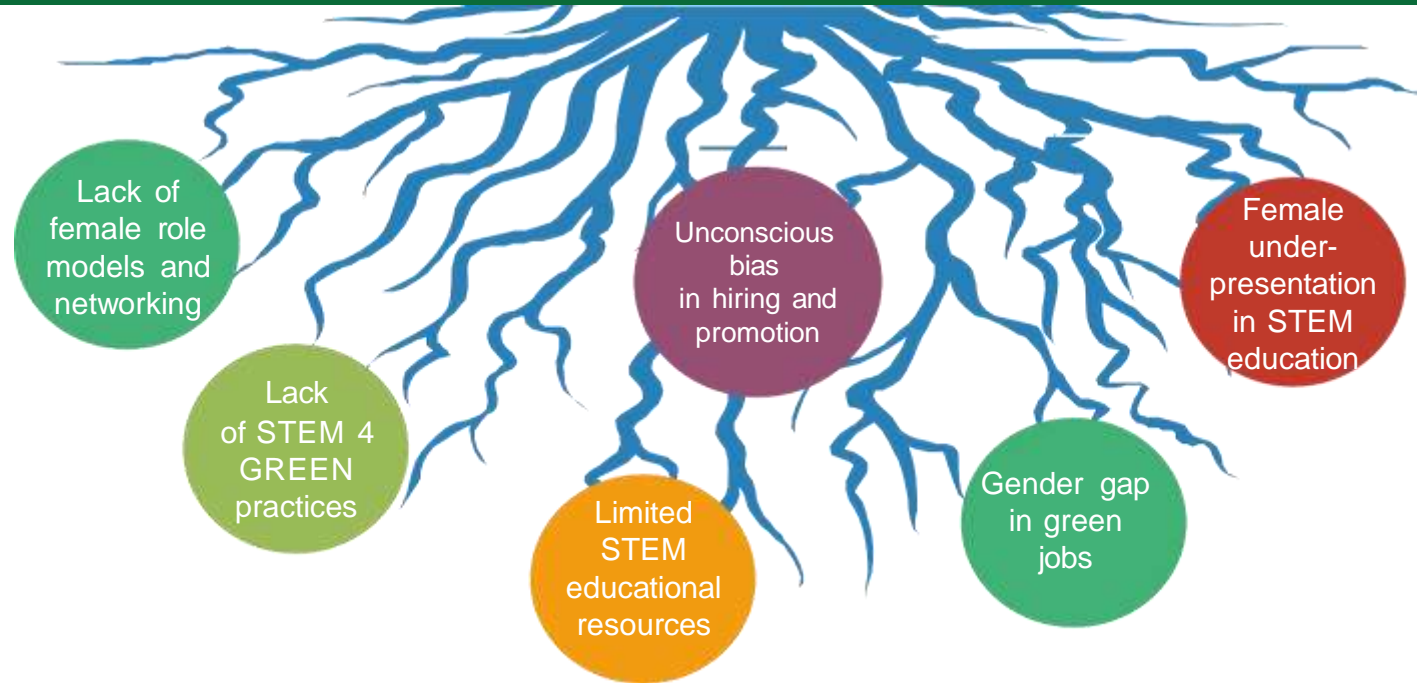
Lack of female role models and networking

Lack of STEM 4 GREEN practices

Limited STEM educational resources

Unconscious bias in hiring and promotion

Gender gap in green jobs

Female under-presentation in STEM education